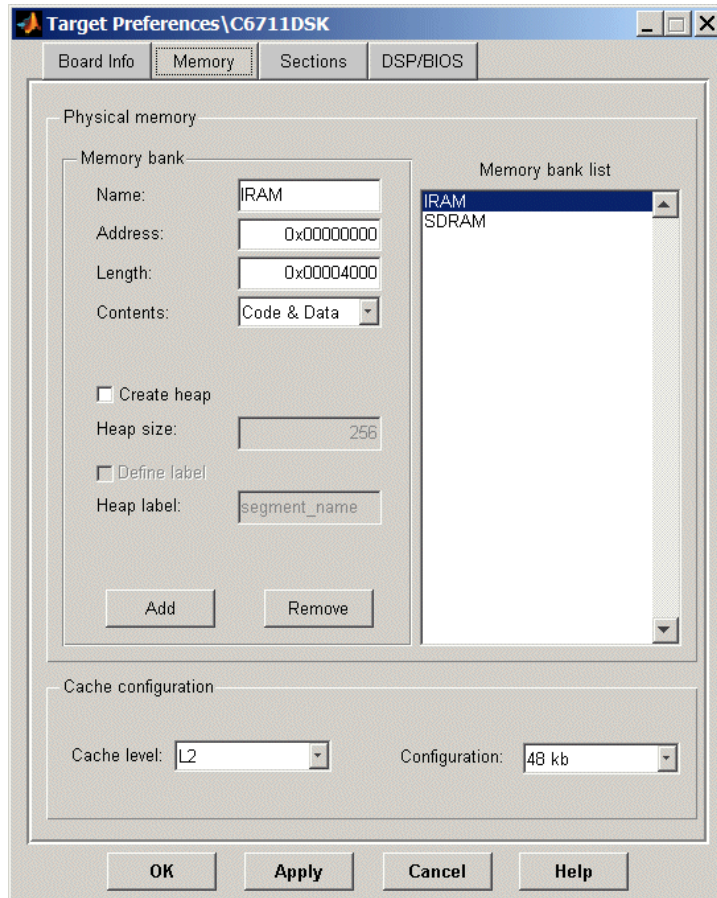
Target Preferences\C6711DSK

Board Info | Memory | Sections | DSP/BIOS

Physical memory

Memory bank

Name: IRAM

Address: 0x00000000

Length: 0x00004000

Contents: Code & Data

Create heap

Heap size: 256

Define label

Heap label: segment_name

Add

Remove

Memory bank list

IRAM
SDRAM

Cache configuration

Cache level: L2

Configuration: 48 kb

OK

Apply

Cancel

Help